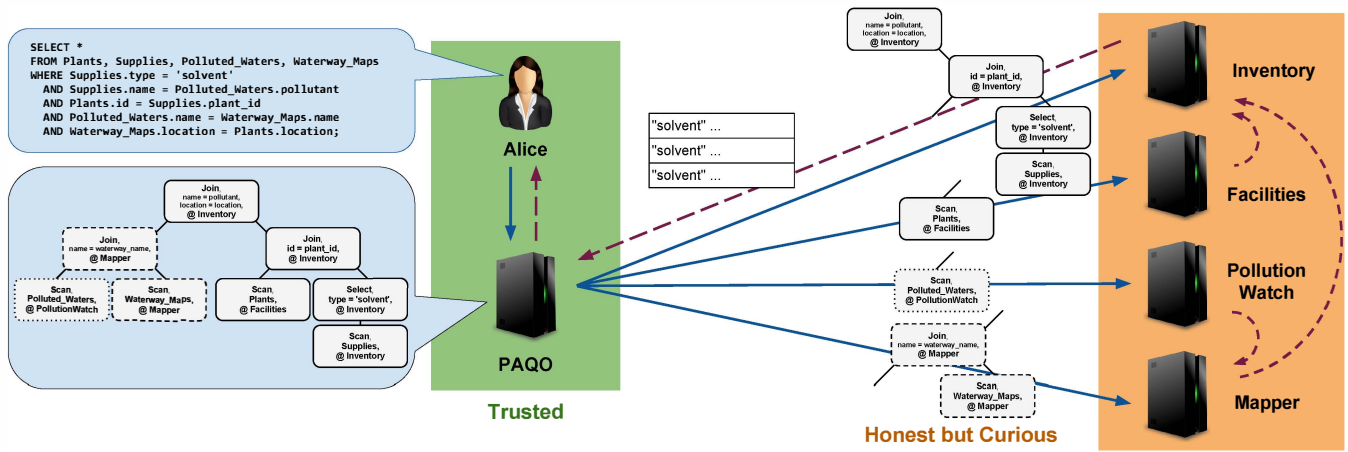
SELECT *
FROM Plants, Supplies, Polluted_Waters, Waterway_Maps
WHERE Supplies.type = 'solvent'
AND Supplies.name = Polluted_Waters.pollutant
AND Plants.id = Supplies.plant_id
AND Polluted_Waters.name = Waterway_Maps.name
AND Waterway_Maps.location = Plants.location;

Join, name = pollutant, location = location, @ Inventory

Join, name = waterway_name, @ Mapper

Join, id = plant_id, @ Inventory

Scan, Polluted_Waters, @ PollutionWatch

Scan, Waterway_Maps, @ Mapper

Scan, Plants, @ Facilities

Select, type = 'solvent', @ Inventory

Scan, Supplies, @ Inventory

Alice

PAQO

Trusted

"solvent" ...
"solvent" ...
"solvent" ...

Join, name = pollutant, location = location, @ Inventory

Join, id = plant_id, @ Inventory

Select, type = 'solvent', @ Inventory

Scan, Supplies, @ Inventory

Scan, Plants, @ Facilities

Scan, Polluted_Waters, @ PollutionWatch

Join, name = waterway_name, @ Mapper

Scan, Waterway_Maps, @ Mapper

Honest but Curious

Inventory

Facilities

Pollution Watch

Mapper